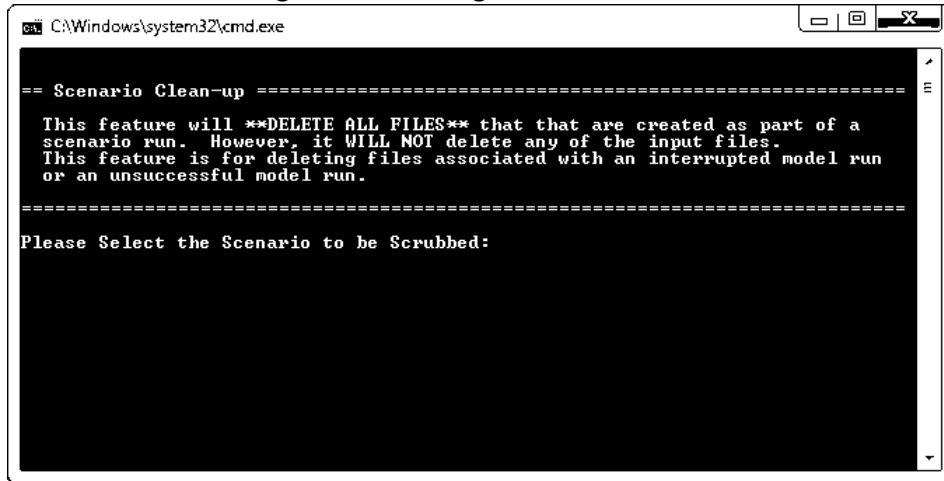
C:\Windows\system32\cmd.exe

== Scenario Clean-up ===========================================================

This feature will **DELETE ALL FILES** that that are created as part of a scenario run. However, it WILL NOT delete any of the input files. This feature is for deleting files associated with an interrupted model run or an unsuccessful model run.

================================================================================

Please Select the Scenario to be Scrubbed: